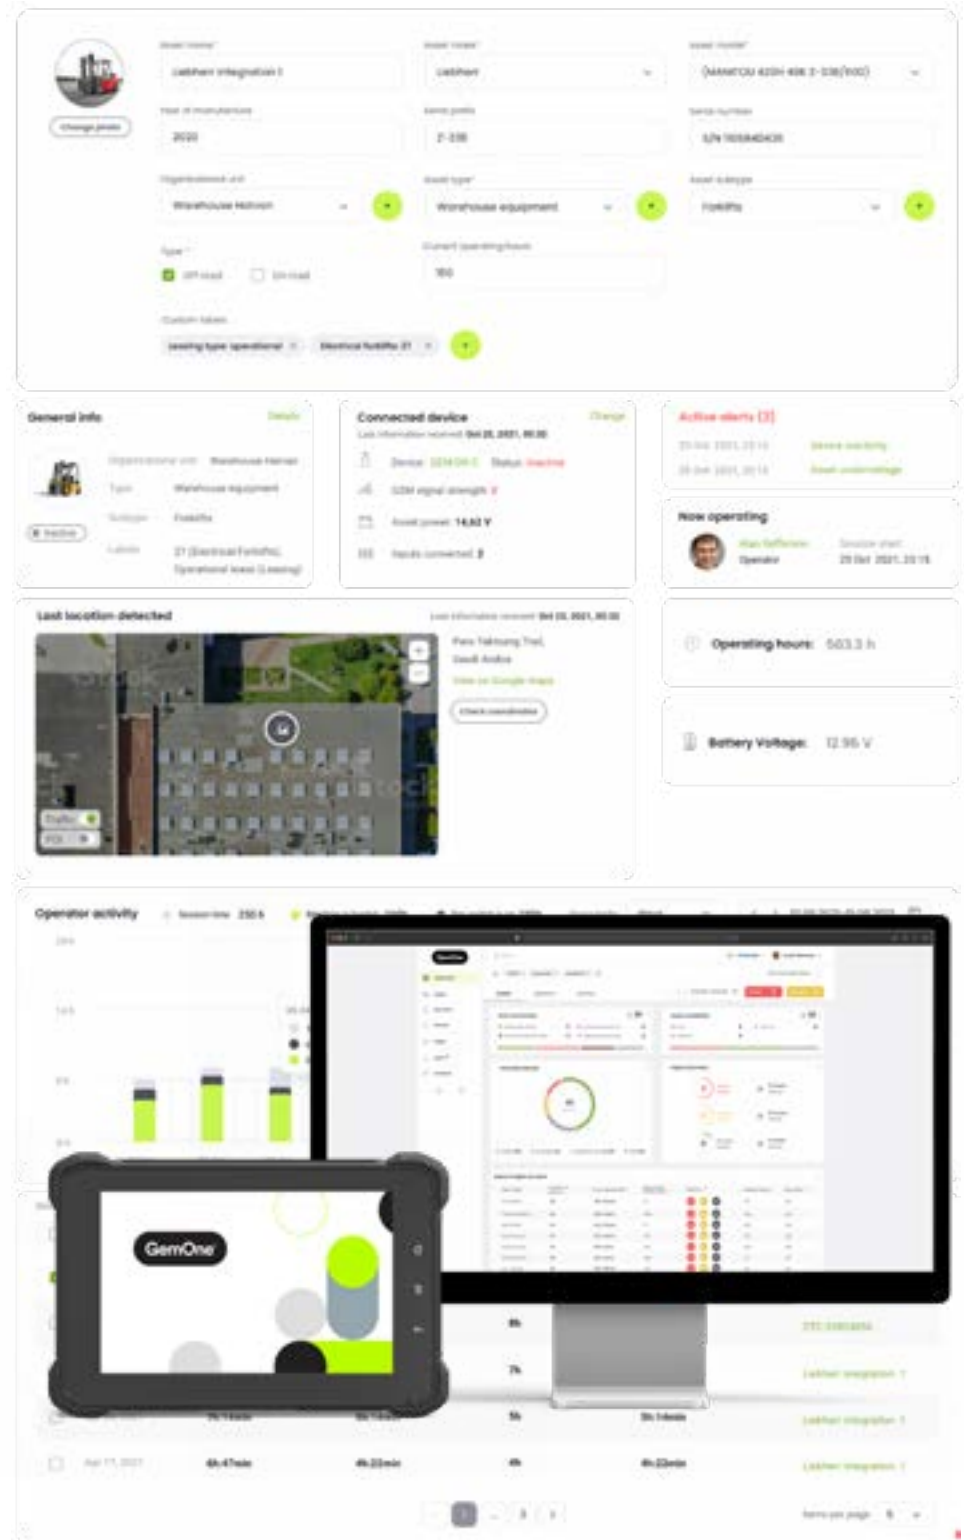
Asset name*
Liebherr integration 1
Asset maker*
Liebherr
Asset model*
Change photo
Year of manufacture
2020
Serial prefix
Serial number
Organizational unit
Warehouse Helmon
Asset type*
Warehouse equipment
Asset subtype
Forklifts
Type*
Off-road
On-road
Current operating hours
Custom labels
Leasing type: operational
Electrical forklifts: 21

General info
Details
Organizational unit
Warehouse Helmon
Type
Warehouse equipment
Subtype
Forklifts
Labels
Inactive

Connected device
Change
Device:
Status:
Inactive
GSM signal strength:
Asset power: 14,62 V
Inputs connected: 2

Active alerts (2)

Now operating
Operator
Session start

Last location detected
Check coordinates

Operating hours: 503.3 h

Battery Voltage: 12.95 V

Operator activity
Session time

GemOne

8h
7h
5h
5h 14min
4h
4h 47min
4h 22min
4h 22min
Liebherr integration 1
Liebherr integration 1
Liebherr integration 1
1
2
3
Items per page